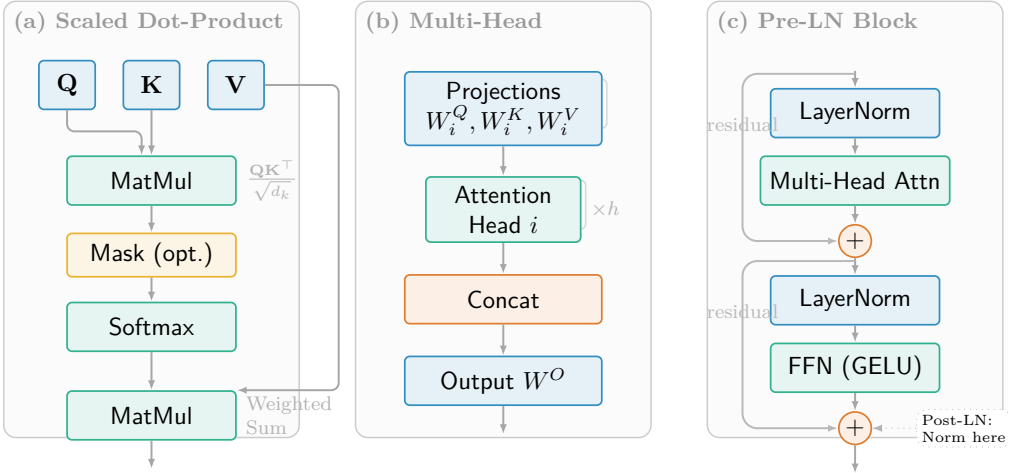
(a) Scaled Dot-Product

$\mathbf{Q}$

$\mathbf{K}$

$\mathbf{V}$

MatMul

$\frac{\mathbf{QK}^\top}{\sqrt{d_k}}$

Mask (opt.)

Softmax

MatMul

Weighted Sum

(b) Multi-Head

Projections $W_i^Q, W_i^K, W_i^V$

Attention Head $i$

$\times h$

Concat

Output $W^O$

(c) Pre-LN Block

residual

LayerNorm

Multi-Head Attn

$+$

residual

LayerNorm

FFN (GELU)

$+$

Post-LN: Norm here